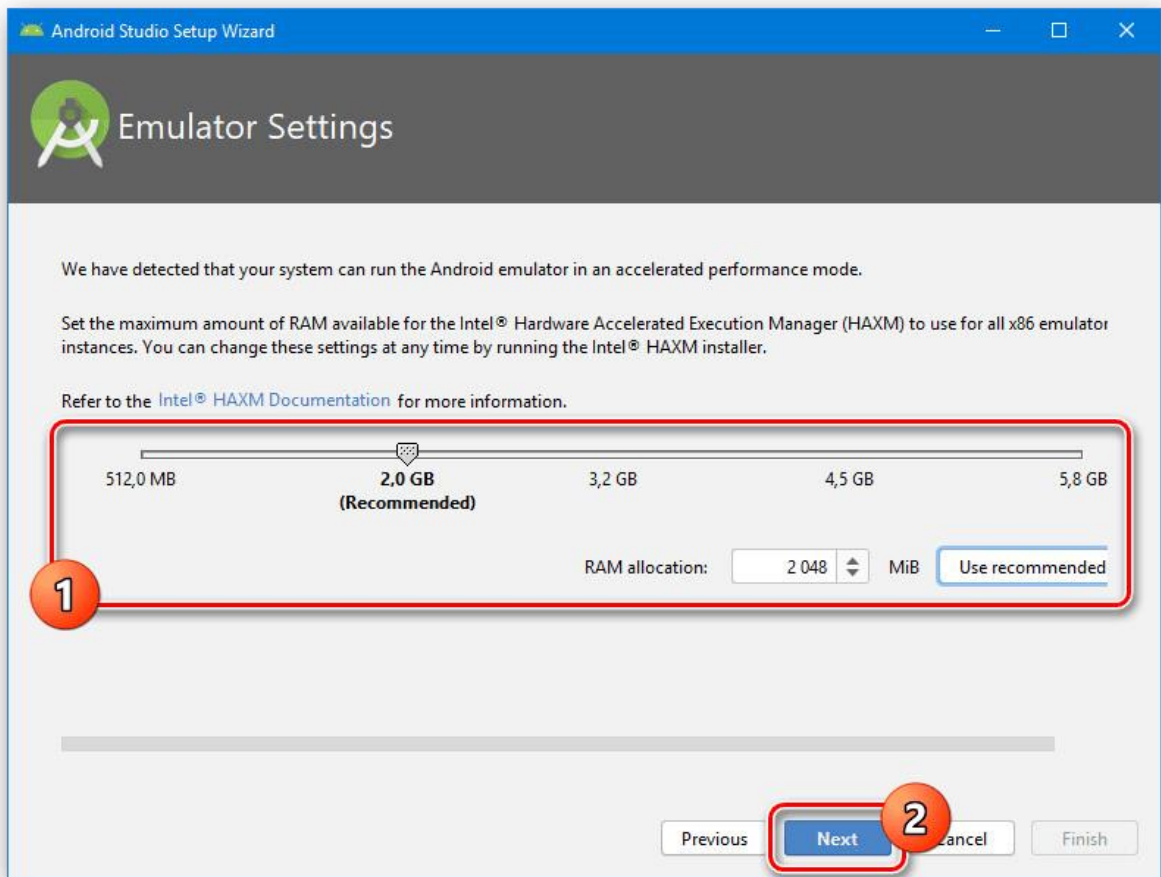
Android Studio Setup Wizard

Emulator Settings

We have detected that your system can run the Android emulator in an accelerated performance mode.

Set the maximum amount of RAM available for the Intel® Hardware Accelerated Execution Manager (HAXM) to use for all x86 emulator instances. You can change these settings at any time by running the Intel® HAXM installer.

Refer to the Intel® HAXM Documentation for more information.

512,0 MB
2,0 GB
(Recommended)
3,2 GB
4,5 GB
5,8 GB

RAM allocation: 2 048 MiB Use recommended

1

2

Previous Next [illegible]ancel Finish